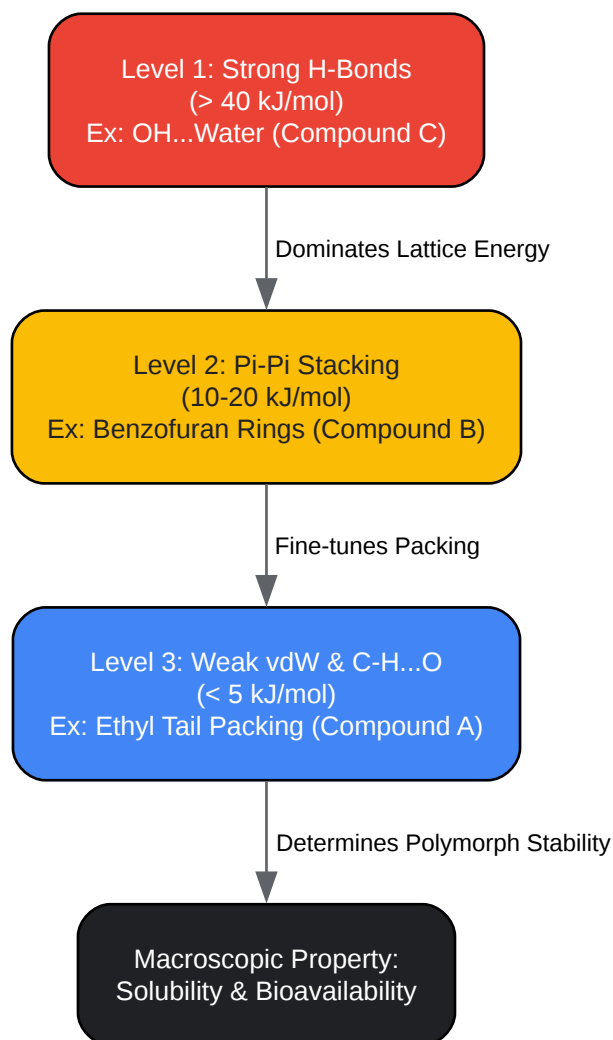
Level 1: Strong H-Bonds
(> 40 kJ/mol)
Ex: OH...Water (Compound C)

Dominates Lattice Energy

Level 2: Pi-Pi Stacking
(10-20 kJ/mol)
Ex: Benzofuran Rings (Compound B)

Fine-tunes Packing

Level 3: Weak vdW & C-H...O
(< 5 kJ/mol)
Ex: Ethyl Tail Packing (Compound A)

Determines Polymorph Stability

Macroscopic Property:
Solubility & Bioavailability